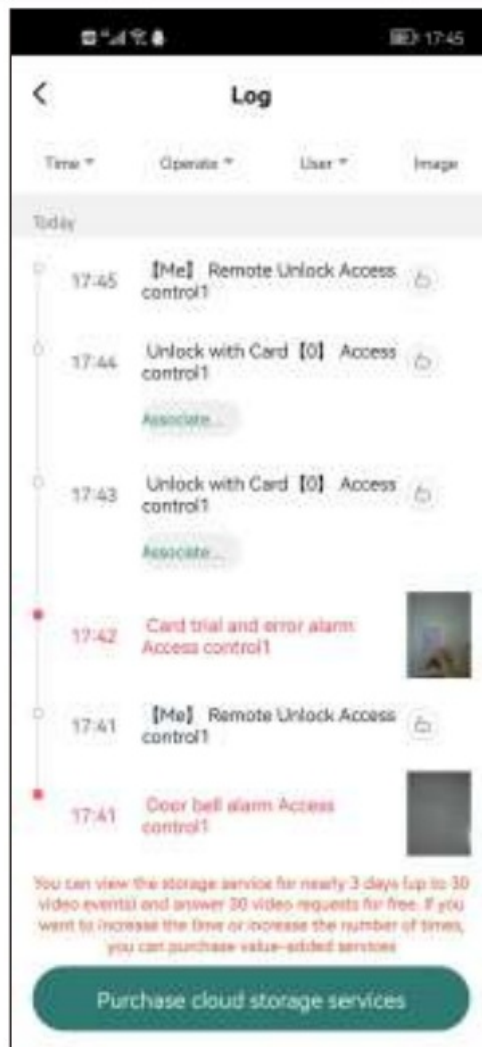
17:45

Log

Time ▾ Operate ▾ User ▾ Image

Today

17:45 【Me】 Remote Unlock Access control1

17:44 Unlock with Card【0】 Access control1

Associate...

17:43 Unlock with Card【0】 Access control1

Associate...

17:42 Card trial and error alarm Access control1

17:41 【Me】 Remote Unlock Access control1

17:41 Door bell alarm Access control1

You can view the storage service for nearly 3 days (up to 30 video events) and answer 30 video requests for free. If you want to increase the time or increase the number of times, you can purchase value-added services

Purchase cloud storage services